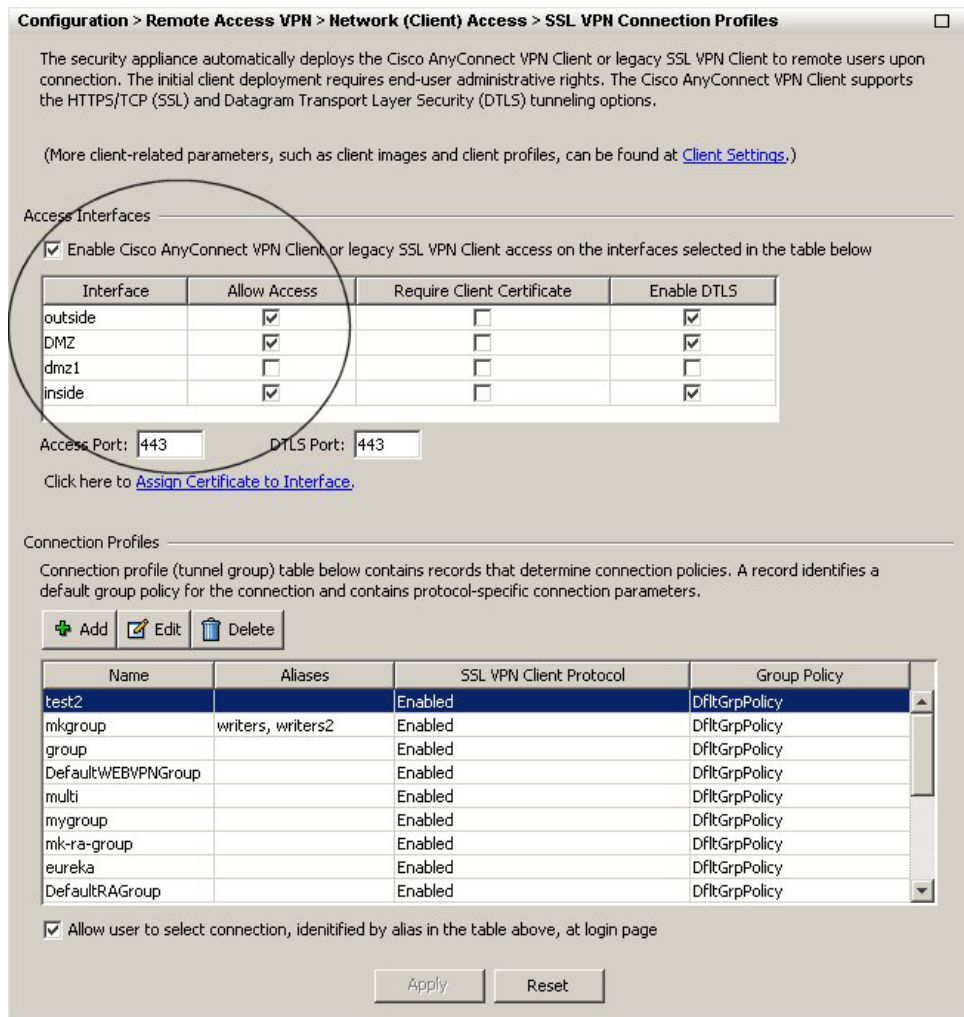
Configuration > Remote Access VPN > Network (Client) Access > SSL VPN Connection Profiles

The security appliance automatically deploys the Cisco AnyConnect VPN Client or legacy SSL VPN Client to remote users upon connection. The initial client deployment requires end-user administrative rights. The Cisco AnyConnect VPN Client supports the HTTPS/TCP (SSL) and Datagram Transport Layer Security (DTLS) tunneling options.

(More client-related parameters, such as client images and client profiles, can be found at Client Settings.)

Access Interfaces

☑ Enable Cisco AnyConnect VPN Client or legacy SSL VPN Client access on the interfaces selected in the table below

| Interface | Allow Access | Require Client Certificate | Enable DTLS |
|---|---|---|---|
| outside | ☑ | ☐ | ☑ |
| DMZ | ☑ | ☐ | ☑ |
| dmz1 | ☐ | ☐ | ☐ |
| inside | ☑ | ☐ | ☑ |

Access Port: 443 DTLS Port: 443

Click here to Assign Certificate to Interface.

Connection Profiles

Connection profile (tunnel group) table below contains records that determine connection policies. A record identifies a default group policy for the connection and contains protocol-specific connection parameters.

Add Edit Delete

| Name | Aliases | SSL VPN Client Protocol | Group Policy |
|---|---|---|---|
| test2 | | Enabled | DfltGrpPolicy |
| mkgroup | writers, writers2 | Enabled | DfltGrpPolicy |
| group | | Enabled | DfltGrpPolicy |
| DefaultWEBVPNGroup | | Enabled | DfltGrpPolicy |
| multi | | Enabled | DfltGrpPolicy |
| mygroup | | Enabled | DfltGrpPolicy |
| mk-ra-group | | Enabled | DfltGrpPolicy |
| eureka | | Enabled | DfltGrpPolicy |
| DefaultRAGroup | | Enabled | DfltGrpPolicy |

☑ Allow user to select connection, idenitified by alias in the table above, at login page

Apply Reset